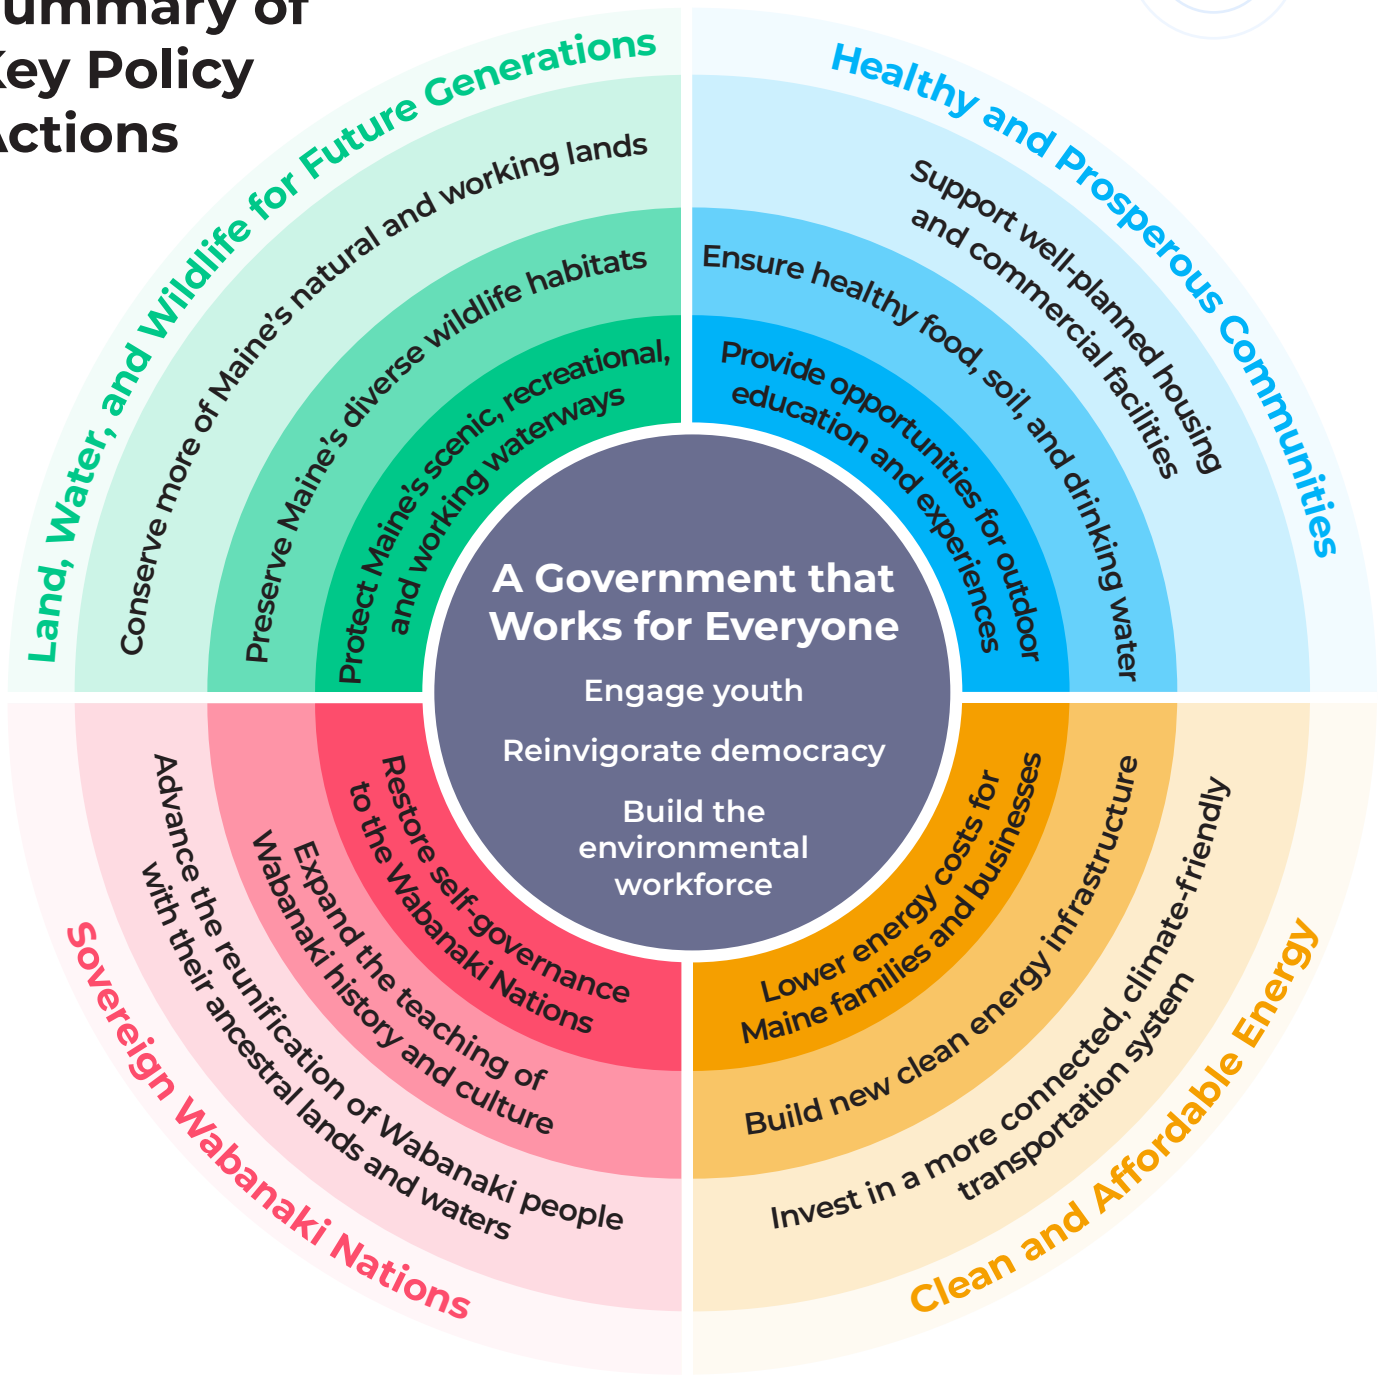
ummary of
ey Policy
ctions

Land, Water, and Wildlife for Future Generations

Conserve more of Maine's natural and working lands

Preserve Maine's diverse wildlife habitats

Protect Maine's scenic, recreational, and working waterways

Healthy and Prosperous Communities

Support well-planned housing and commercial facilities

Ensure healthy food, soil, and drinking water

Provide opportunities for outdoor education and experiences

A Government that Works for Everyone

Engage youth

Reinvigorate democracy

Build the environmental workforce

Sovereign Wabanaki Nations

Advance the reunification of Wabanaki people with their ancestral lands and waters

Expand the teaching of Wabanaki history and culture

Restore self-governance to the Wabanaki Nations

Clean and Affordable Energy

Lower energy costs for Maine families and businesses

Build new clean energy infrastructure

Invest in a more connected, climate-friendly transportation system